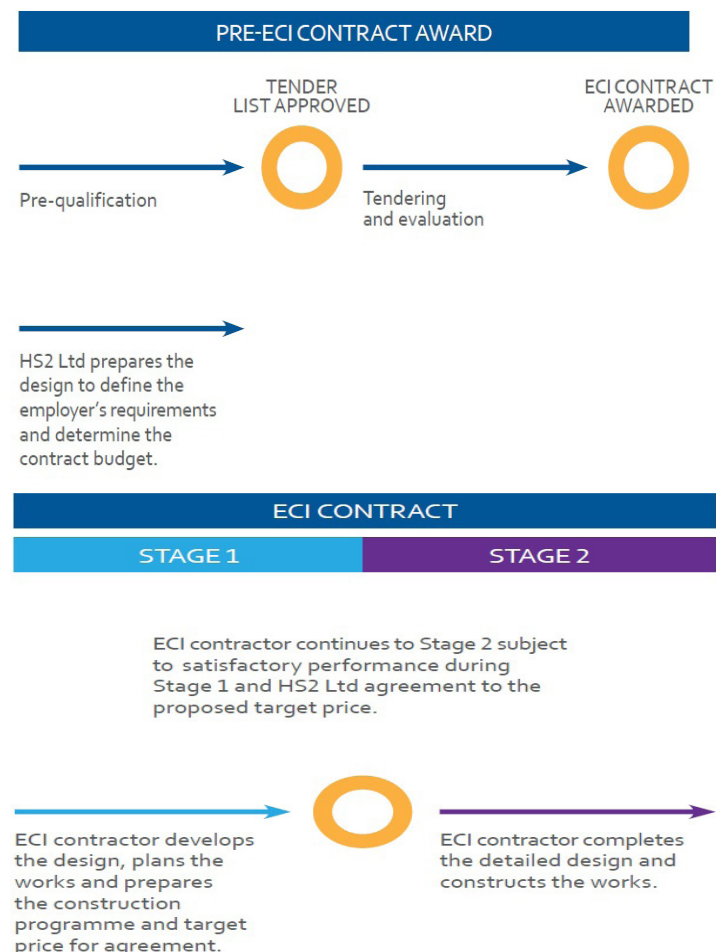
PRE-ECI CONTRACT AWARD

TENDER LIST APPROVED

ECI CONTRACT AWARDED

Pre-qualification

Tendering and evaluation

HS2 Ltd prepares the design to define the employer's requirements and determine the contract budget.

ECI CONTRACT

STAGE 1

STAGE 2

ECI contractor continues to Stage 2 subject to satisfactory performance during Stage 1 and HS2 Ltd agreement to the proposed target price.

ECI contractor develops the design, plans the works and prepares the construction programme and target price for agreement.

ECI contractor completes the detailed design and constructs the works.